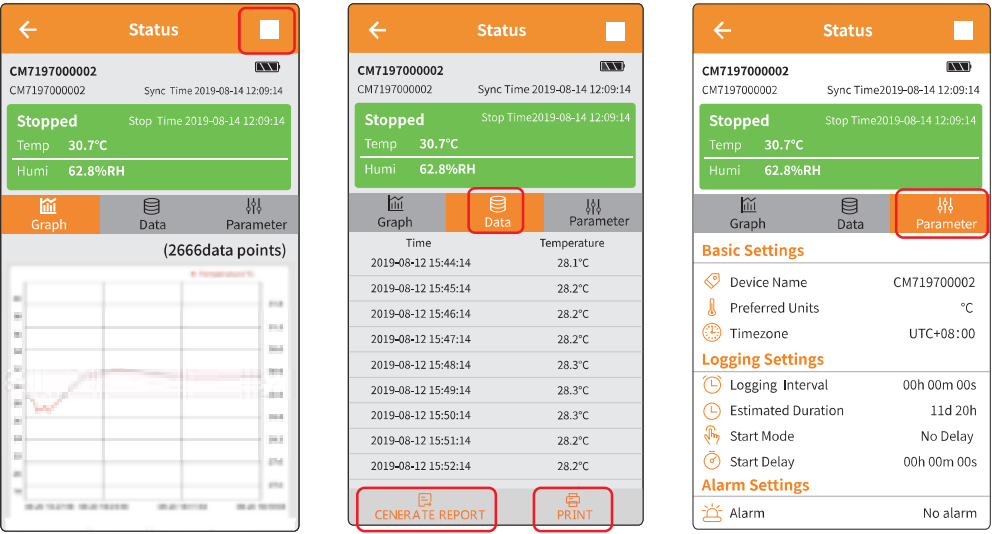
Status

CM7197000002
CM7197000002 Sync Time 2019-08-14 12:09:14

Stopped Stop Time 2019-08-14 12:09:14
Temp 30.7°C
Humi 62.8%RH

Graph Data Parameter

(2666data points)

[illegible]

Status

CM7197000002
CM7197000002 Sync Time 2019-08-14 12:09:14

Stopped Stop Time2019-08-14 12:09:14
Temp 30.7°C
Humi 62.8%RH

Graph Data Parameter

| Time | Temperature |
|---|---|
| 2019-08-12 15:44:14 | 28.1°C |
| 2019-08-12 15:45:14 | 28.2°C |
| 2019-08-12 15:46:14 | 28.2°C |
| 2019-08-12 15:47:14 | 28.2°C |
| 2019-08-12 15:48:14 | 28.3°C |
| 2019-08-12 15:49:14 | 28.3°C |
| 2019-08-12 15:50:14 | 28.3°C |
| 2019-08-12 15:51:14 | 28.2°C |
| 2019-08-12 15:52:14 | 28.2°C |

CENERATE REPORT PRINT

Status

CM7197000002
CM7197000002 Sync Time2019-08-14 12:09:14

Stopped Stop Time2019-08-14 12:09:14
Temp 30.7°C
Humi 62.8%RH

Graph Data Parameter

Basic Settings
Device Name CM719700002
Preferred Units °C
Timezone UTC+08:00
Logging Settings
Logging Interval 00h 00m 00s
Estimated Duration 11d 20h
Start Mode No Delay
Start Delay 00h 00m 00s
Alarm Settings
Alarm No alarm